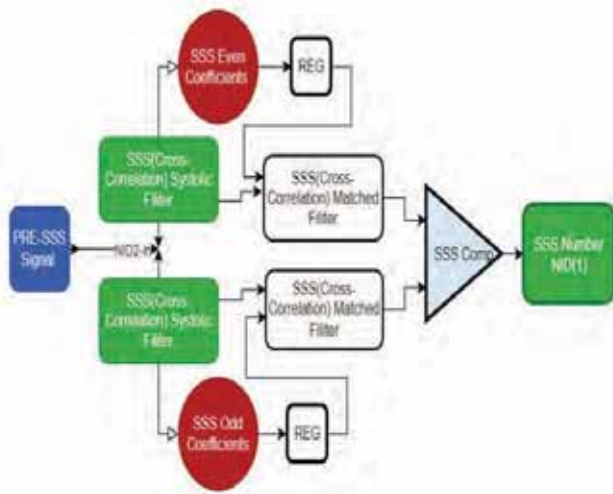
SSS Even Coefficients

REG

SSS(Cross-Correlation) Systolic Filter

SSS(Cross-Correlation) Matched Filter

PRE-SSS Signal

NID2-in

SSS Comp

SSS Number NID(1)

SSS(Cross-Correlation) Systolic Filter

SSS(Cross-Correlation) Matched Filter

SSS Odd Coefficients

REG